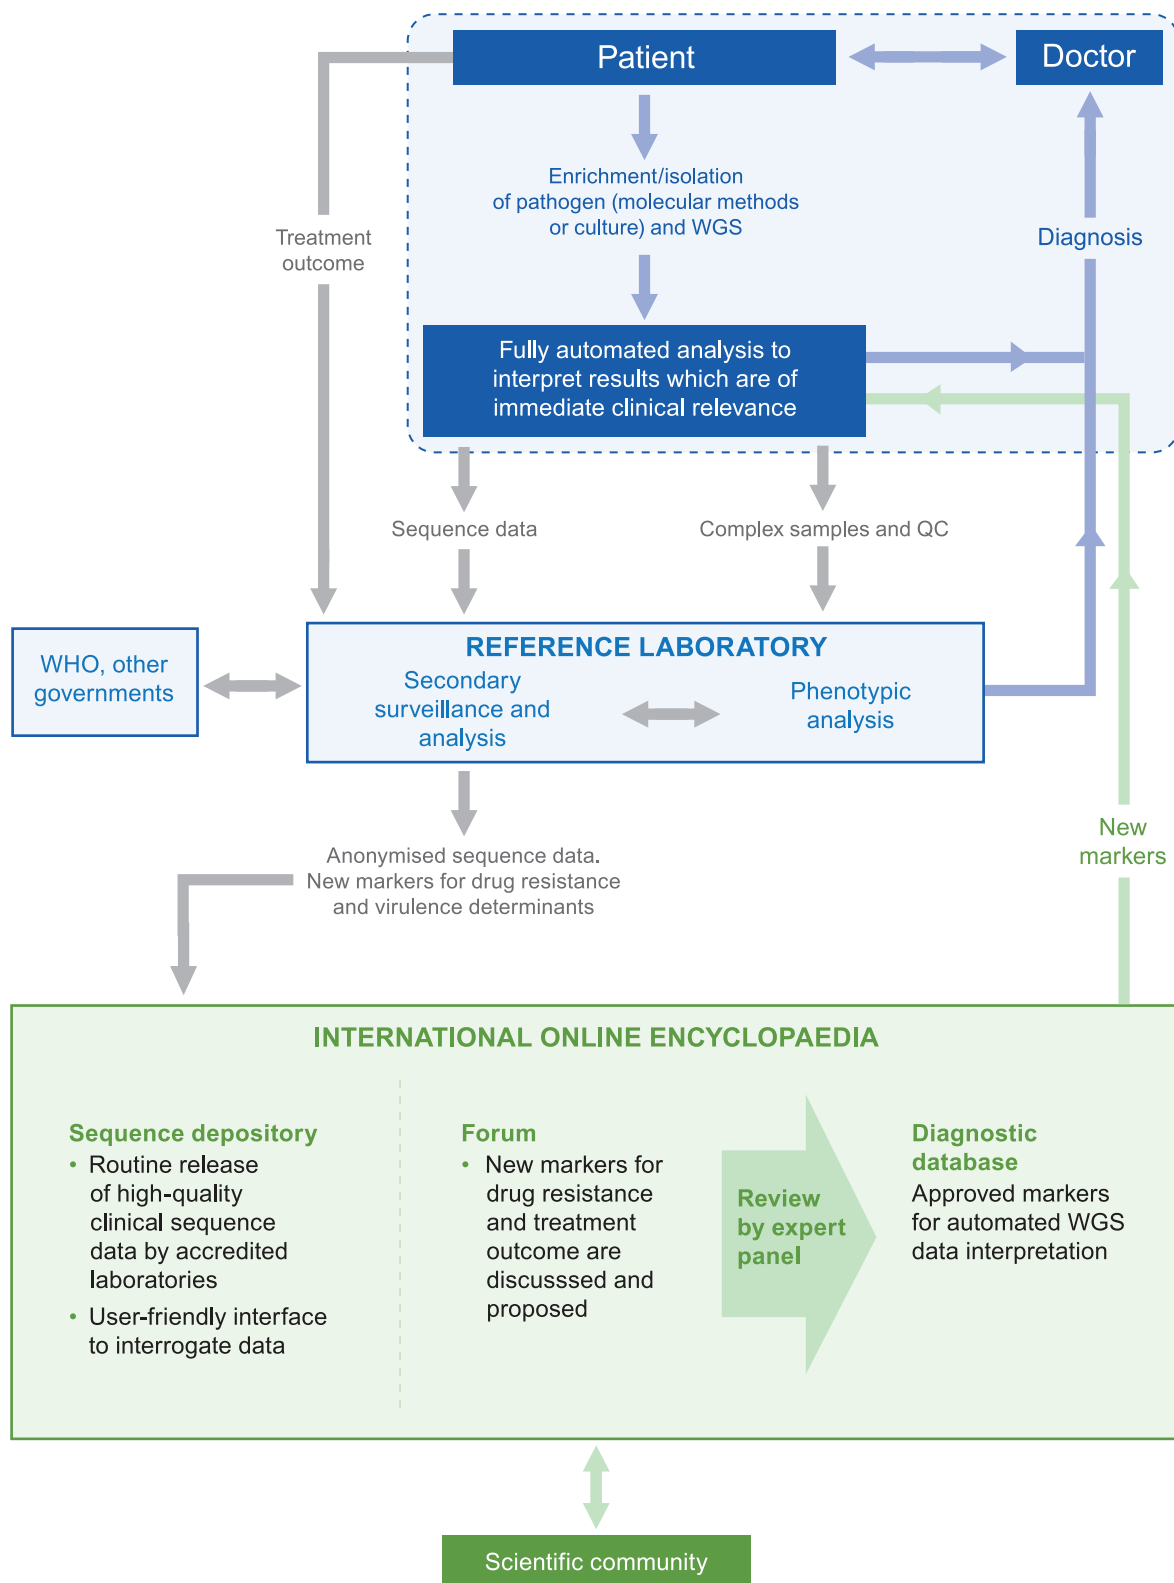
Patient

Doctor

Enrichment/isolation of pathogen (molecular methods or culture) and WGS

Treatment outcome

Diagnosis

Fully automated analysis to interpret results which are of immediate clinical relevance

Sequence data

Complex samples and QC

WHO, other governments

REFERENCE LABORATORY

Secondary surveillance and analysis

Phenotypic analysis

Anonymised sequence data. New markers for drug resistance and virulence determinants

New markers

INTERNATIONAL ONLINE ENCYCLOPAEDIA

Sequence depository
• Routine release of high-quality clinical sequence data by accredited laboratories
• User-friendly interface to interrogate data

Forum
• New markers for drug resistance and treatment outcome are discusssed and proposed

Review by expert panel

Diagnostic database
Approved markers for automated WGS data interpretation

Scientific community